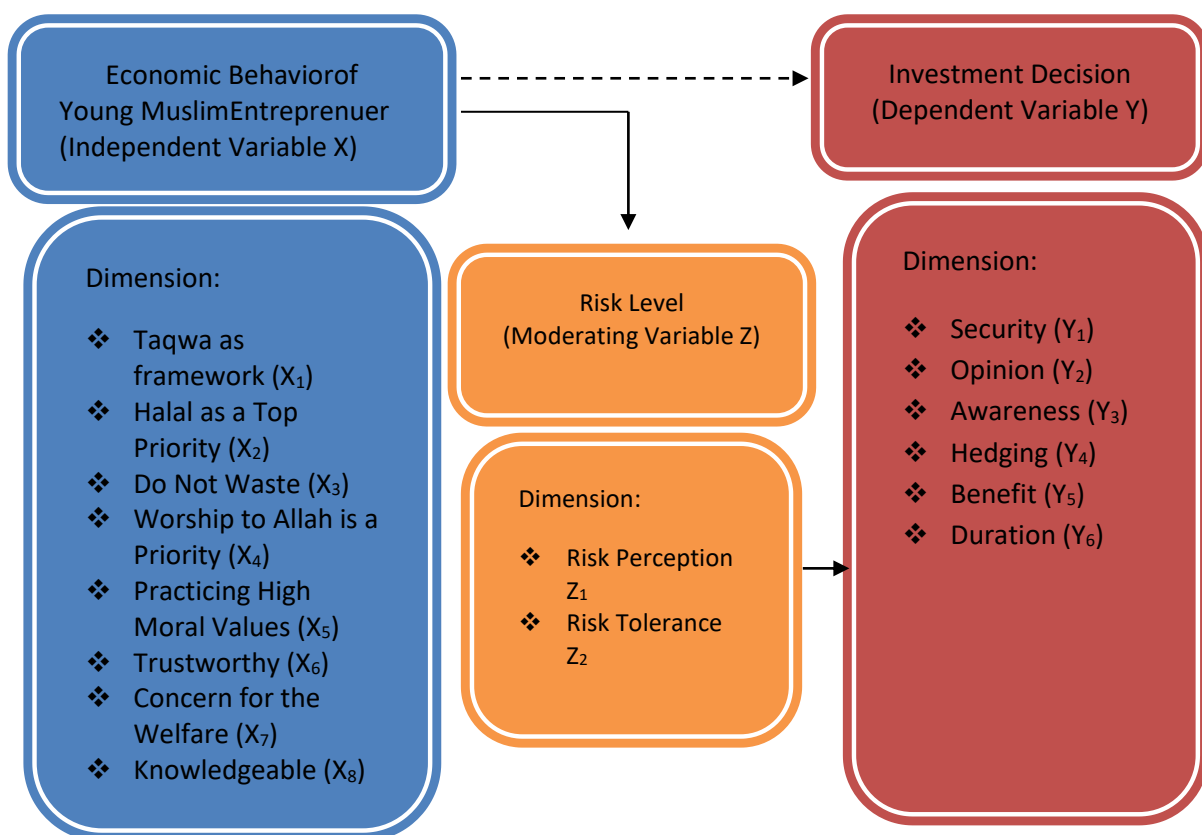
Economic Behaviorof Young MuslimEntreprenuer (Independent Variable X)

Investment Decision (Dependent Variable Y)

Dimension:

❖ Taqwa as framework ($X_1$)
❖ Halal as a Top Priority ($X_2$)
❖ Do Not Waste ($X_3$)
❖ Worship to Allah is a Priority ($X_4$)
❖ Practicing High Moral Values ($X_5$)
❖ Trustworthy ($X_6$)
❖ Concern for the Welfare ($X_7$)
❖ Knowledgeable ($X_8$)

Risk Level (Moderating Variable Z)

Dimension:

❖ Risk Perception $Z_1$
❖ Risk Tolerance $Z_2$

Dimension:

❖ Security ($Y_1$)
❖ Opinion ($Y_2$)
❖ Awareness ($Y_3$)
❖ Hedging ($Y_4$)
❖ Benefit ($Y_5$)
❖ Duration ($Y_6$)